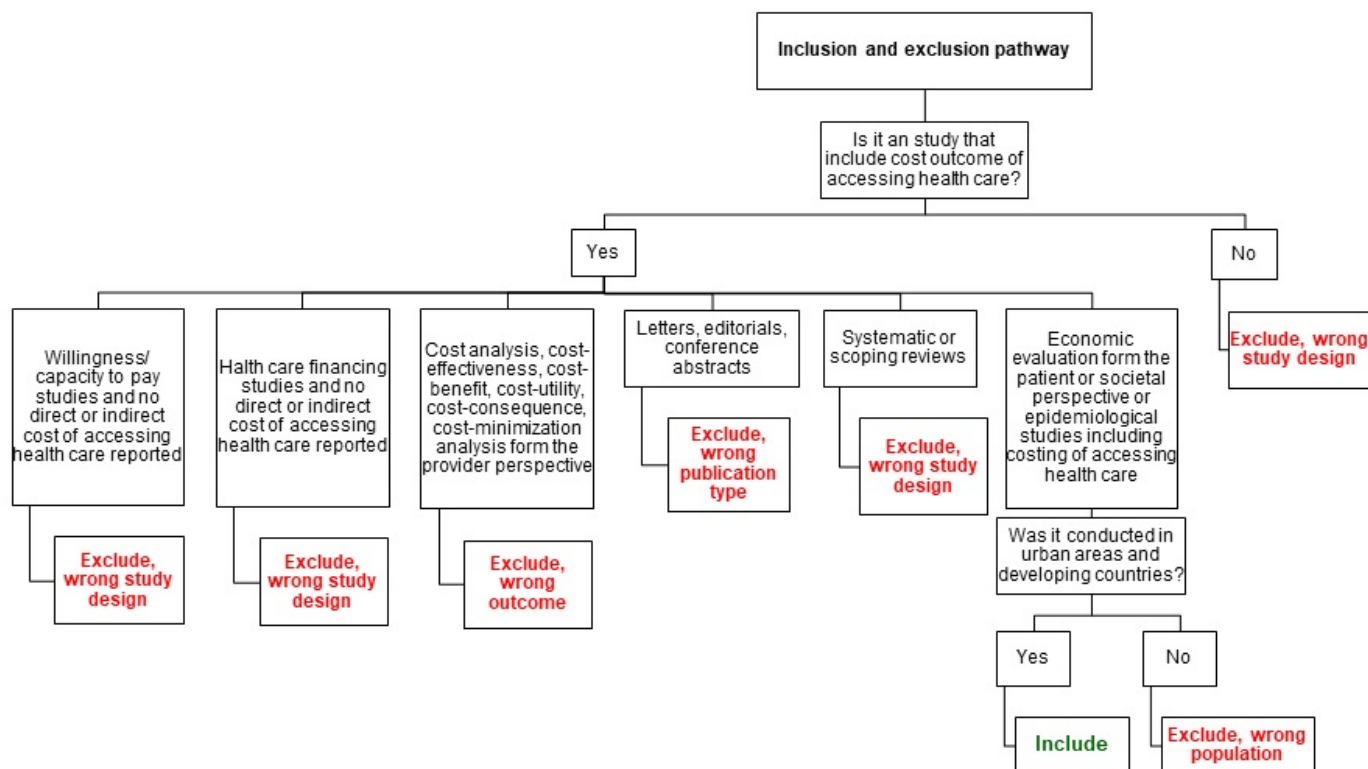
Inclusion and exclusion pathway

Is it an study that include cost outcome of accessing health care?

Yes

No

Exclude, wrong study design

Willingness/ capacity to pay studies and no direct or indirect cost of accessing health care reported

Exclude, wrong study design

Halth care financing studies and no direct or indirect cost of accessing health care reported

Exclude, wrong study design

Cost analysis, cost-effectiveness, cost-benefit, cost-utility, cost-consequence, cost-minimization analysis form the provider perspective

Exclude, wrong outcome

Letters, editorials, conference abstracts

Exclude, wrong publication type

Systematic or scoping reviews

Exclude, wrong study design

Economic evaluation form the patient or societal perspective or epidemiological studies including costing of accessing health care

Was it conducted in urban areas and developing countries?

Yes

Include

No

Exclude, wrong population